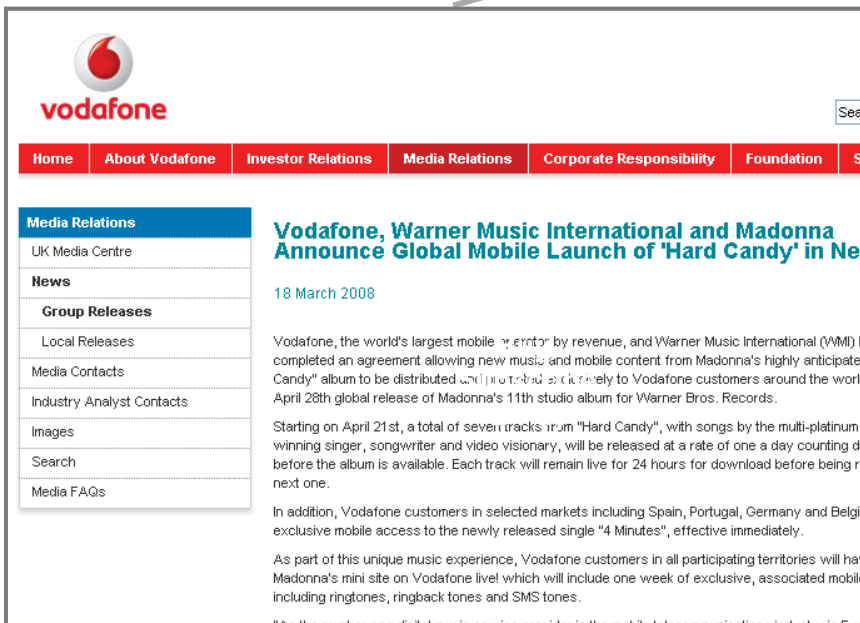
vodafone

Sea

Home | About Vodafone | Investor Relations | Media Relations | Corporate Responsibility | Foundation | S

Media Relations
UK Media Centre
News
Group Releases
Local Releases
Media Contacts
Industry Analyst Contacts
Images
Search
Media FAQs

Vodafone, Warner Music International and Madonna Announce Global Mobile Launch of 'Hard Candy' in Ne

18 March 2008

Vodafone, the world's largest mobile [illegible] by revenue, and Warner Music International (WMI) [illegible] completed an agreement allowing new music and mobile content from Madonna's highly anticipate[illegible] Candy" album to be distributed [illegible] to Vodafone customers around the worl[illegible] April 28th global release of Madonna's 11th studio album for Warner Bros. Records.

Starting on April 21st, a total of seven tracks from "Hard Candy", with songs by the multi-platinum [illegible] winning singer, songwriter and video visionary, will be released at a rate of one a day counting d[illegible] before the album is available. Each track will remain live for 24 hours for download before being r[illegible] next one.

In addition, Vodafone customers in selected markets including Spain, Portugal, Germany and Belgi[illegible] exclusive mobile access to the newly released single "4 Minutes", effective immediately.

As part of this unique music experience, Vodafone customers in all participating territories will hav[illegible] Madonna's mini site on Vodafone live! which will include one week of exclusive, associated mobil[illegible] including ringtones, ringback tones and SMS tones.

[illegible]